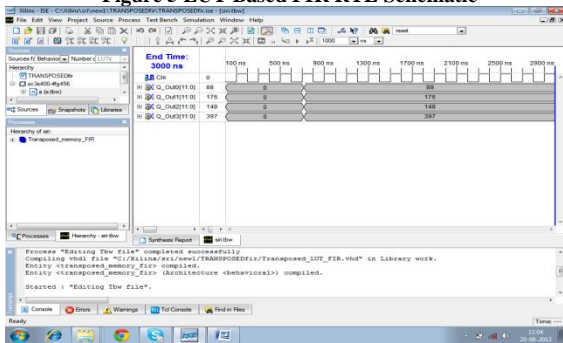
Figure 9 LUT Based FIR RTL Schematic

Xilinx - ISE - C:\Xilinx\sir\new\TRANSPOSEDfir\TRANSPOSEDfir.ise - [sir.tbw]

File Edit View Project Source Process Test Bench Simulation Window Help

reset

1000 ns

Sources

Sources f( Behavioral Number c( LUTs

Hierarchy

TRANSPOSEDfir

xc3s400-4fg456

a (a.tbw)

Sources Snapshots Libraries

Processes

Hierarchy of sir:

Transposed_memory_FIR

End Time:
3000 ns

| | | 100 ns | 500 ns | 900 ns | 1300 ns | 1700 ns | 2100 ns | 2500 ns | 2900 ns |
|---|---|---|---|---|---|---|---|---|---|
| Clk | 0 | | | | | | | | |
| Q_Out0[11:0] | 88 | 0 | | | | 88 | | | |
| Q_Out1[11:0] | 176 | 0 | | | | 176 | | | |
| Q_Out2[11:0] | 148 | 0 | | | | 148 | | | |
| Q_Out3[11:0] | 397 | 0 | | | | 397 | | | |

Processes Hierarchy - sir.tbw

Synthesize Report sir.tbw

Process "Editing Tbw file" completed successfully
Compiling vhdl file "C:/Xilinx/sir/new1/TRANSPOSEDfir/Transposed_LUT_FIR.vhd" in Library work.
Entity <transposed_memory_fir> compiled.
Entity <transposed_memory_fir> (Architecture <behavioral>) compiled.

Started : "Editing Tbw file".

Console Errors Warnings Tcl Console Find in Files

Ready

Time: ---

11:04
20-08-2012